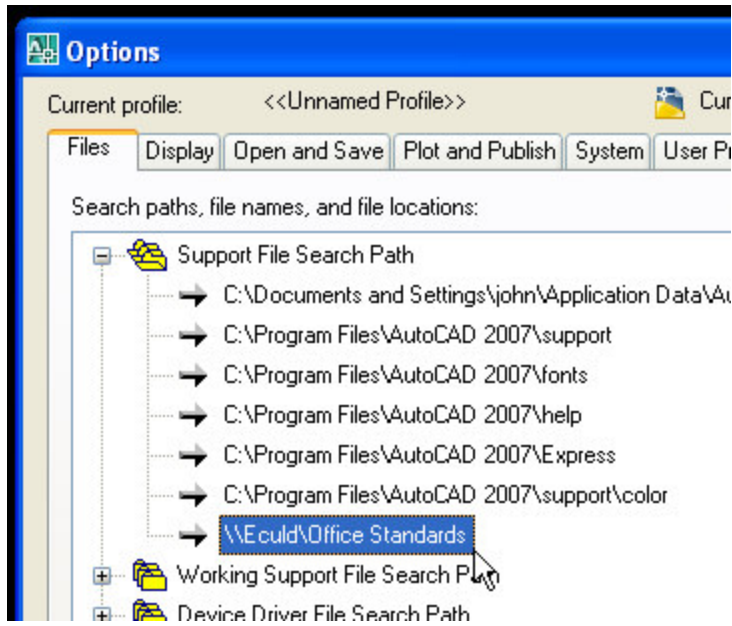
Options

Current profile: <<Unnamed Profile>> Cu

Files | Display | Open and Save | Plot and Publish | System | User Pr

Search paths, file names, and file locations:

Support File Search Path
C:\Documents and Settings\john\Application Data\Au
C:\Program Files\AutoCAD 2007\support
C:\Program Files\AutoCAD 2007\fonts
C:\Program Files\AutoCAD 2007\help
C:\Program Files\AutoCAD 2007\Express
C:\Program Files\AutoCAD 2007\support\color
\\Eculd\Office Standards
Working Support File Search Pa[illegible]
Device Driver File Search Path